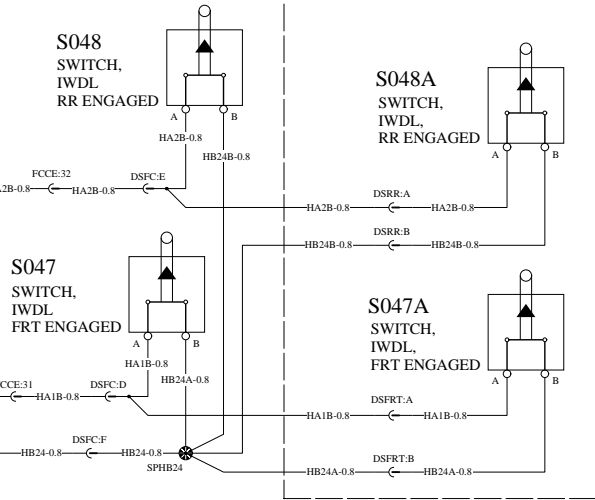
S048
SWITCH,
IWDL
RR ENGAGED

A B

HA2B-0.8

HB24B-0.8

FCCE:32

A2B-0.8 HA2B-0.8

DSFC:E

S048A
SWITCH,
IWDL,
RR ENGAGED

A B

HA2B-0.8 DSRR:A HA2B-0.8

HB24B-0.8 DSRR:B HB24B-0.8

S047
SWITCH,
IWDL
FRT ENGAGED

A B

HA1B-0.8

HB24A-0.8

CCE:31

HA1B-0.8

DSFC:D

S047A
SWITCH,
IWDL,
FRT ENGAGED

A B

HA1B-0.8 DSFRT:A HA1B-0.8

DSFC:F

HB24-0.8 HB24-0.8

SPHB24

HB24A-0.8 DSFRT:B HB24A-0.8